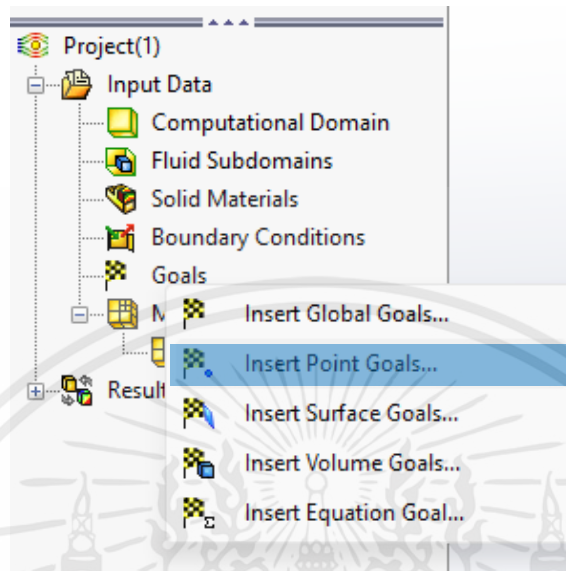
Project(1)
Input Data
Computational Domain
Fluid Subdomains
Solid Materials
Boundary Conditions
Goals
M
Result
Insert Global Goals...
Insert Point Goals...
Insert Surface Goals...
Insert Volume Goals...
Insert Equation Goal...